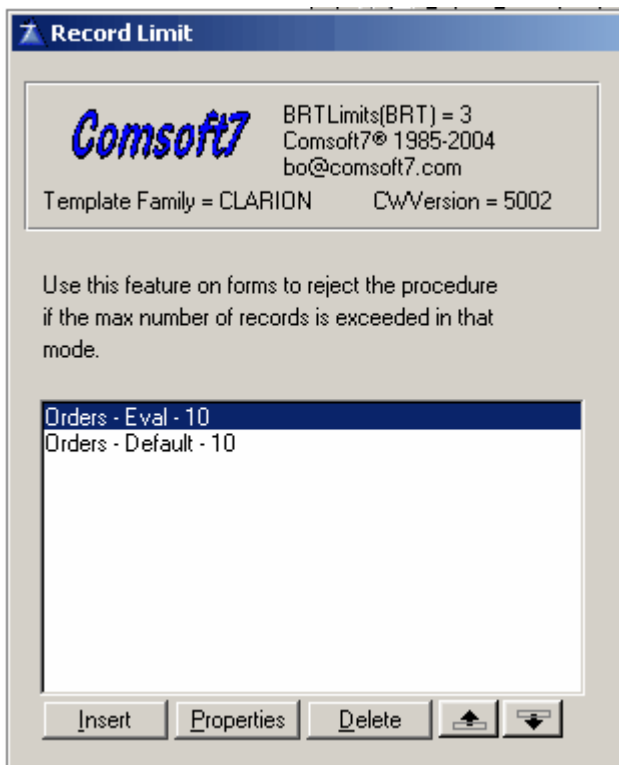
Record Limit

Comsoft7

BRTLimits(BRT) = 3
Comsoft7® 1985-2004
bo@comsoft7.com

Template Family = CLARION CWVersion = 5002

Use this feature on forms to reject the procedure if the max number of records is exceeded in that mode.

Orders - Eval - 10
Orders - Default - 10

Insert Properties Delete